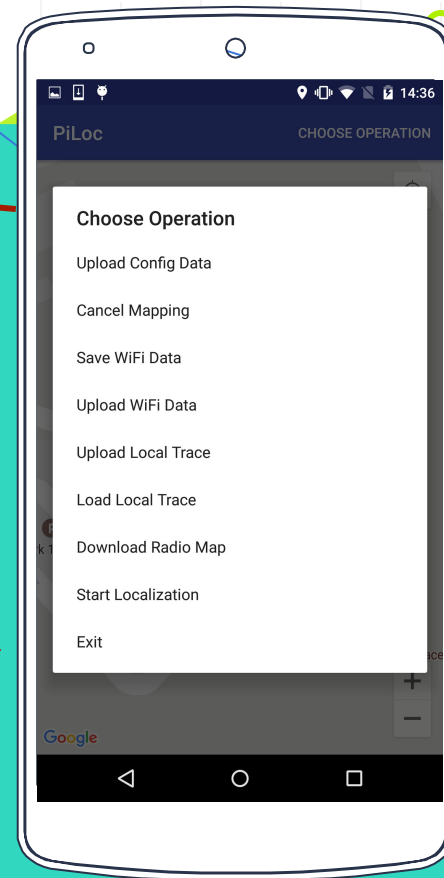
14:36

PiLoc

CHOOSE OPERATION

Choose Operation

Upload Config Data

Cancel Mapping

Save WiFi Data

Upload WiFi Data

Upload Local Trace

Load Local Trace

Download Radio Map

Start Localization

Exit

k 1

ace

+

−

Google